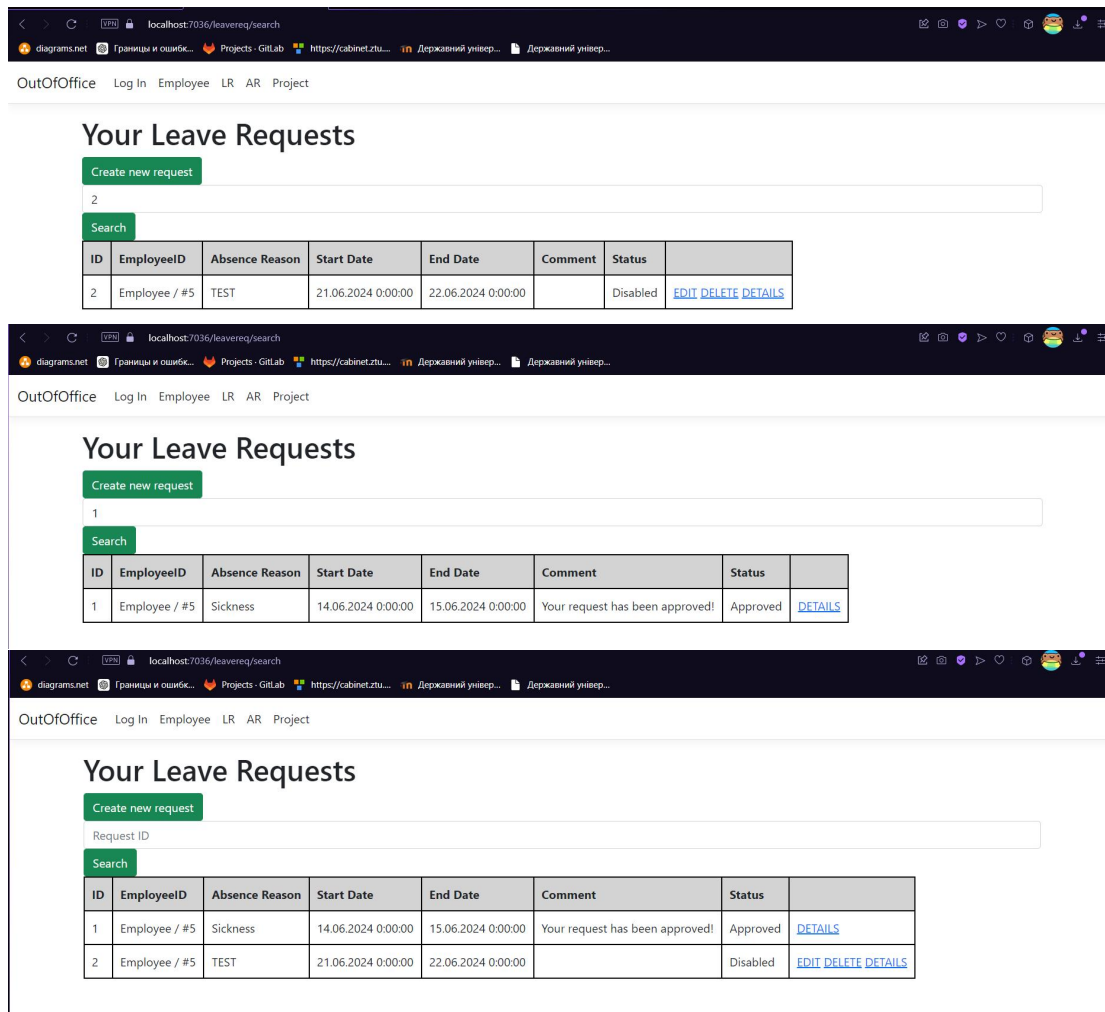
VPN localhost:7036/leavereq/search

diagrams.net Границы и ошибк... Projects · GitLab https://cabinet.ztu.... Державний універ... Державний універ...

OutOfOffice Log In Employee LR AR Project

Your Leave Requests

Create new request

2

Search

| ID | EmployeeID | Absence Reason | Start Date | End Date | Comment | Status | |
|---|---|---|---|---|---|---|---|
| 2 | Employee / #5 | TEST | 21.06.2024 0:00:00 | 22.06.2024 0:00:00 | | Disabled | EDIT DELETE DETAILS |

VPN localhost:7036/leavereq/search

diagrams.net Границы и ошибк... Projects · GitLab https://cabinet.ztu.... Державний універ... Державний універ...

OutOfOffice Log In Employee LR AR Project

Your Leave Requests

Create new request

1

Search

| ID | EmployeeID | Absence Reason | Start Date | End Date | Comment | Status | |
|---|---|---|---|---|---|---|---|
| 1 | Employee / #5 | Sickness | 14.06.2024 0:00:00 | 15.06.2024 0:00:00 | Your request has been approved! | Approved | DETAILS |

VPN localhost:7036/leavereq/search

diagrams.net Границы и ошибк... Projects · GitLab https://cabinet.ztu.... Державний універ... Державний універ...

OutOfOffice Log In Employee LR AR Project

Your Leave Requests

Create new request

Request ID

Search

| ID | EmployeeID | Absence Reason | Start Date | End Date | Comment | Status | |
|---|---|---|---|---|---|---|---|
| 1 | Employee / #5 | Sickness | 14.06.2024 0:00:00 | 15.06.2024 0:00:00 | Your request has been approved! | Approved | DETAILS |
| 2 | Employee / #5 | TEST | 21.06.2024 0:00:00 | 22.06.2024 0:00:00 | | Disabled | EDIT DELETE DETAILS |